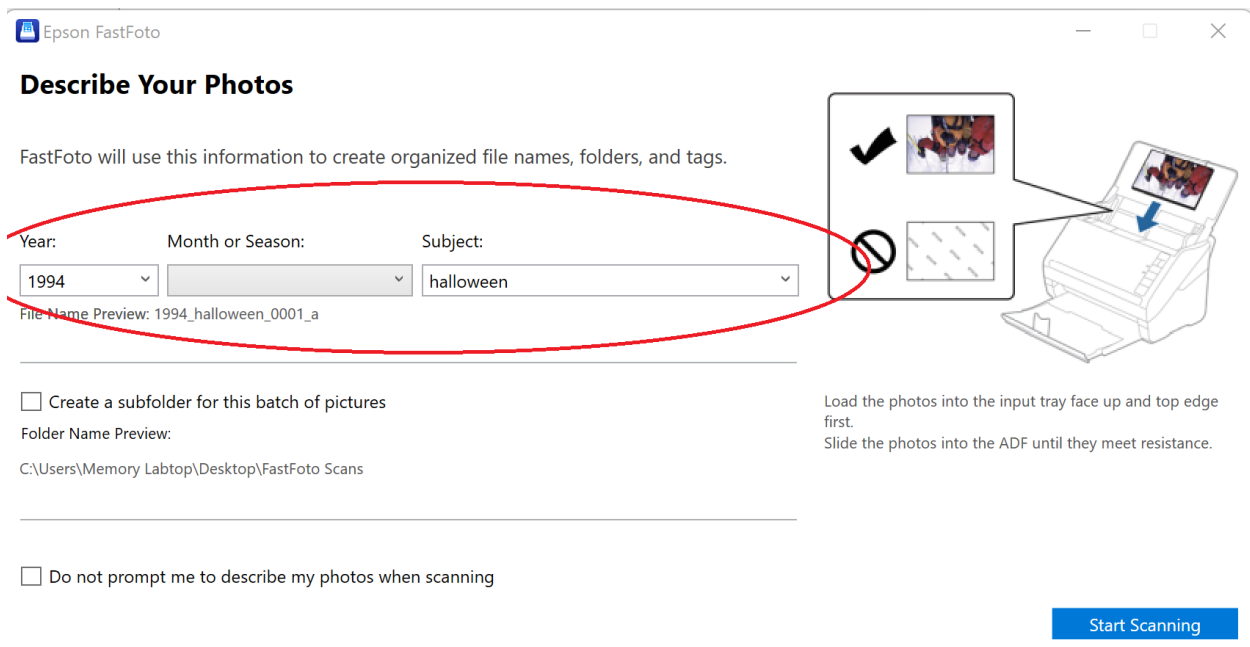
Epson FastFoto

Describe Your Photos

FastFoto will use this information to create organized file names, folders, and tags.

Year:
1994

Month or Season:

Subject:
halloween

File Name Preview: 1994_halloween_0001_a

Create a subfolder for this batch of pictures

Folder Name Preview:

C:\Users\Memory Labtop\Desktop\FastFoto Scans

Do not prompt me to describe my photos when scanning

Load the photos into the input tray face up and top edge first.
Slide the photos into the ADF until they meet resistance.

Start Scanning